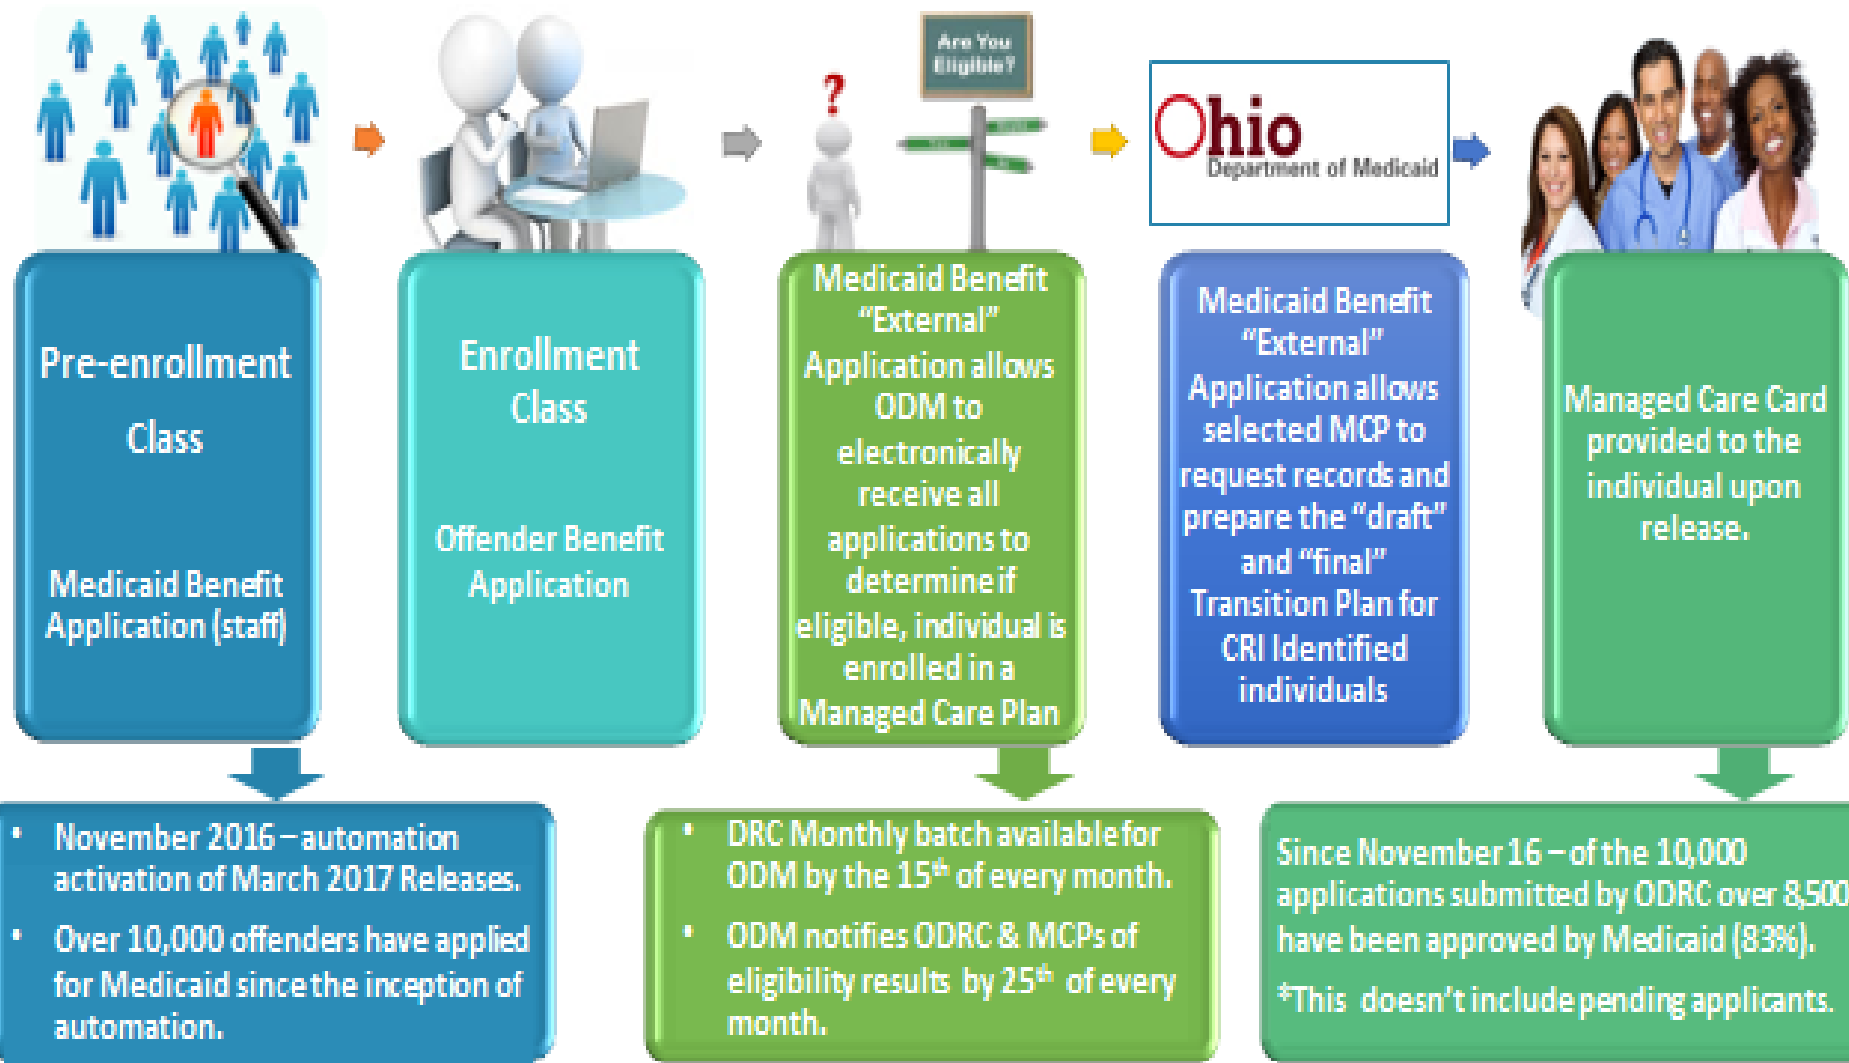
Are You Eligible?

?

Ohio Department of Medicaid

Pre-enrollment Class

Medicaid Benefit Application (staff)

Enrollment Class

Offender Benefit Application

Medicaid Benefit "External" Application allows ODM to electronically receive all applications to determine if eligible, individual is enrolled in a Managed Care Plan

Medicaid Benefit "External" Application allows selected MCP to request records and prepare the "draft" and "final" Transition Plan for CRI Identified individuals

Managed Care Card provided to the individual upon release.

- November 2016 – automation activation of March 2017 Releases.
- Over 10,000 offenders have applied for Medicaid since the inception of automation.

- DRC Monthly batch available for ODM by the 15$^{th}$ of every month.
- ODM notifies ODRC & MCPs of eligibility results by 25$^{th}$ of every month.

Since November 16 – of the 10,000 applications submitted by ODRC over 8,500 have been approved by Medicaid (83%).

*This doesn't include pending applicants.